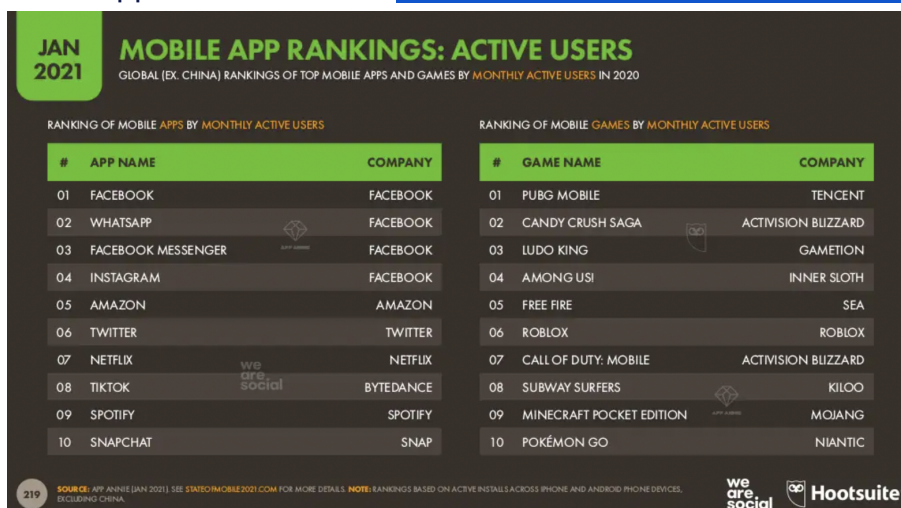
JAN 2021

MOBILE APP RANKINGS: ACTIVE USERS

GLOBAL (EX. CHINA) RANKINGS OF TOP MOBILE APPS AND GAMES BY MONTHLY ACTIVE USERS IN 2020

RANKING OF MOBILE APPS BY MONTHLY ACTIVE USERS

| # | APP NAME | COMPANY |
|---|---|---|
| 01 | FACEBOOK | FACEBOOK |
| 02 | WHATSAPP | FACEBOOK |
| 03 | FACEBOOK MESSENGER | FACEBOOK |
| 04 | INSTAGRAM | FACEBOOK |
| 05 | AMAZON | AMAZON |
| 06 | TWITTER | TWITTER |
| 07 | NETFLIX | NETFLIX |
| 08 | TIKTOK | BYTEDANCE |
| 09 | SPOTIFY | SPOTIFY |
| 10 | SNAPCHAT | SNAP |

RANKING OF MOBILE GAMES BY MONTHLY ACTIVE USERS

| # | GAME NAME | COMPANY |
|---|---|---|
| 01 | PUBG MOBILE | TENCENT |
| 02 | CANDY CRUSH SAGA | ACTIVISION BLIZZARD |
| 03 | LUDO KING | GAMETION |
| 04 | AMONG US! | INNER SLOTH |
| 05 | FREE FIRE | SEA |
| 06 | ROBLOX | ROBLOX |
| 07 | CALL OF DUTY: MOBILE | ACTIVISION BLIZZARD |
| 08 | SUBWAY SURFERS | KILOO |
| 09 | MINECRAFT POCKET EDITION | MOJANG |
| 10 | POKÉMON GO | NIANTIC |

we are social

219 SOURCE: APP ANNIE (JAN 2021). SEE STATEOFMOBILE2021.COM FOR MORE DETAILS. NOTE: RANKINGS BASED ON ACTIVE INSTALLS ACROSS IPHONE AND ANDROID PHONE DEVICES, EXCLUDING CHINA.

we are social Hootsuite